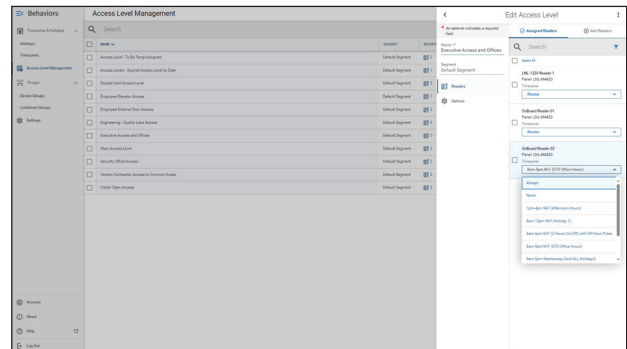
Behaviors

Timezones & Holidays

Holidays

Timezones

Access Level Management

Groups

Device Groups

Lockdown Groups

Settings

Account

About

Help

Log Out

Access Level Management

Search

NAME

SEGMENT

READERS

Access Level - To Be Temp Assigned | Default Segment
Access Levels - Expired Access Level by Date | Default Segment
Double Card Access Level | Default Segment
Employee Elevator Access | Default Segment
Employee External Door Access | Default Segment
Engineering / Quality Labs Access | Default Segment
Executive Access and Offices | Default Segment
Main Access Level | Default Segment
Security Office Access | Default Segment
Vendor/Contractor Access to Common Areas | Default Segment
Visitor Open Access | Default Segment

Edit Access Level

* An asterisk indicates a required field

Name *
Executive Access and Offices

Segment
Default Segment

Readers

Options

Assigned Readers

Add Readers

Search

Select All

LNL-1320 Reader 1
Panel: LNL-M4420
Timezone
Always

OnBoard Reader 01
Panel: LNL-M4420
Timezone
Always

OnBoard Reader 02
Panel: LNL-M4420
Timezone
8am-5pm M-F (STD Office Hours)

Always

Never

1pm-6pm M-F (Afternoon Hours)

8am-12pm M-F (Holiday 1)

8am-5pm M-F (2 Hours On/Off) with 30 Hour Pulse

8am-5pm M-F (STD Office Hours)

8am-5pm Wednesday (Neg ALL Holidays)